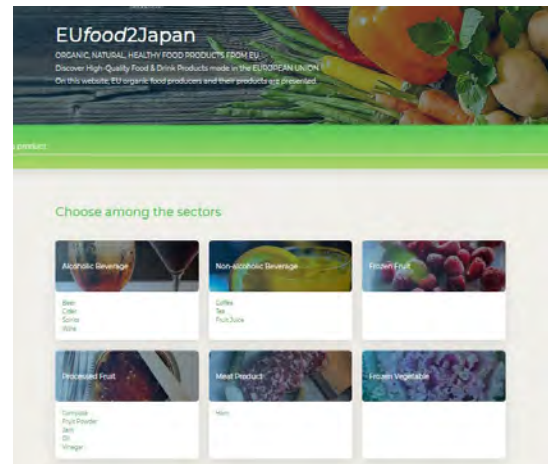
EUfood2Japan

ORGANIC, NATURAL, HEALTHY FOOD PRODUCTS FROM EU
Discover High-Quality Food & Drink Products made in the EUROPEAN UNION
On this website, EU organic food producers and their products are presented.

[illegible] product

Choose among the sectors

Alcoholic Beverage
Beer
Cider
Spirits
Wine

Non-alcoholic Beverage
Coffee
Tea
Fruit Juice

Frozen Fruit

Processed Fruit
Compote
Fruit Powder
Jam
Oil
Vinegar

Meat Product
Ham

Frozen Vegetable